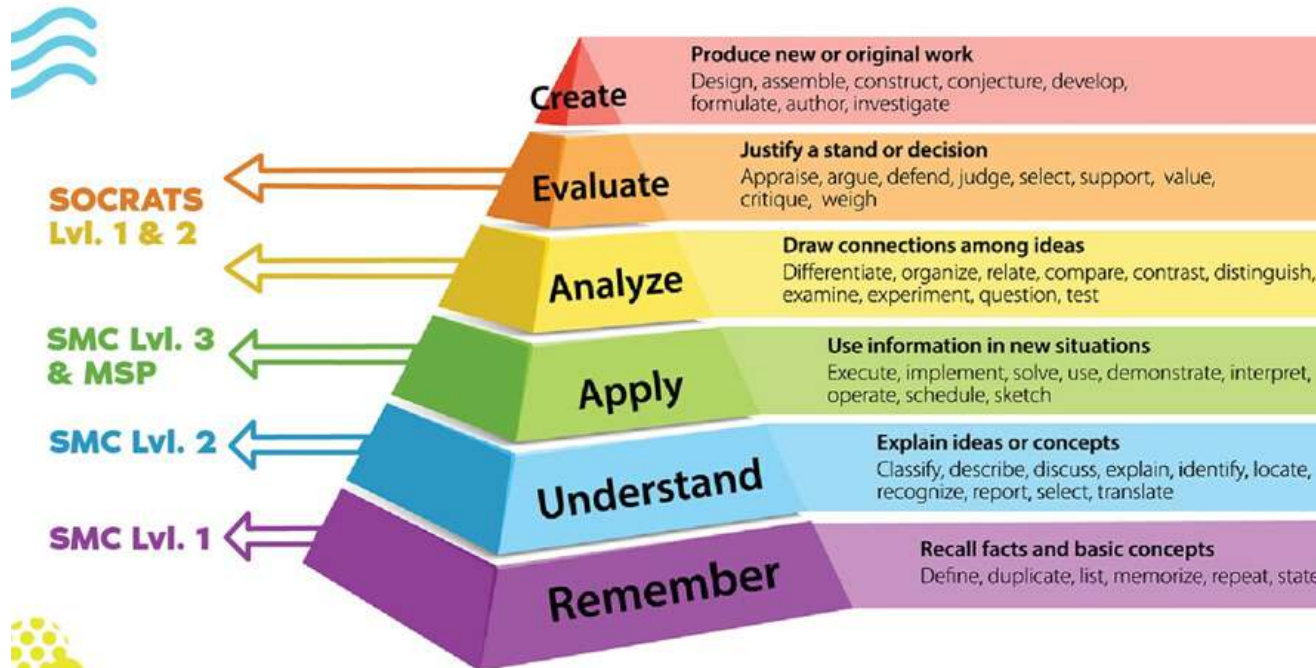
SOCRATS
Lvl. 1 & 2

SMC Lvl. 3
& MSP

SMC Lvl. 2

SMC Lvl. 1

Create
Produce new or original work
Design, assemble, construct, conjecture, develop, formulate, author, investigate

Evaluate
Justify a stand or decision
Appraise, argue, defend, judge, select, support, value, critique, weigh

Analyze
Draw connections among ideas
Differentiate, organize, relate, compare, contrast, distinguish, examine, experiment, question, test

Apply
Use information in new situations
Execute, implement, solve, use, demonstrate, interpret, operate, schedule, sketch

Understand
Explain ideas or concepts
Classify, describe, discuss, explain, identify, locate, recognize, report, select, translate

Remember
Recall facts and basic concepts
Define, duplicate, list, memorize, repeat, state